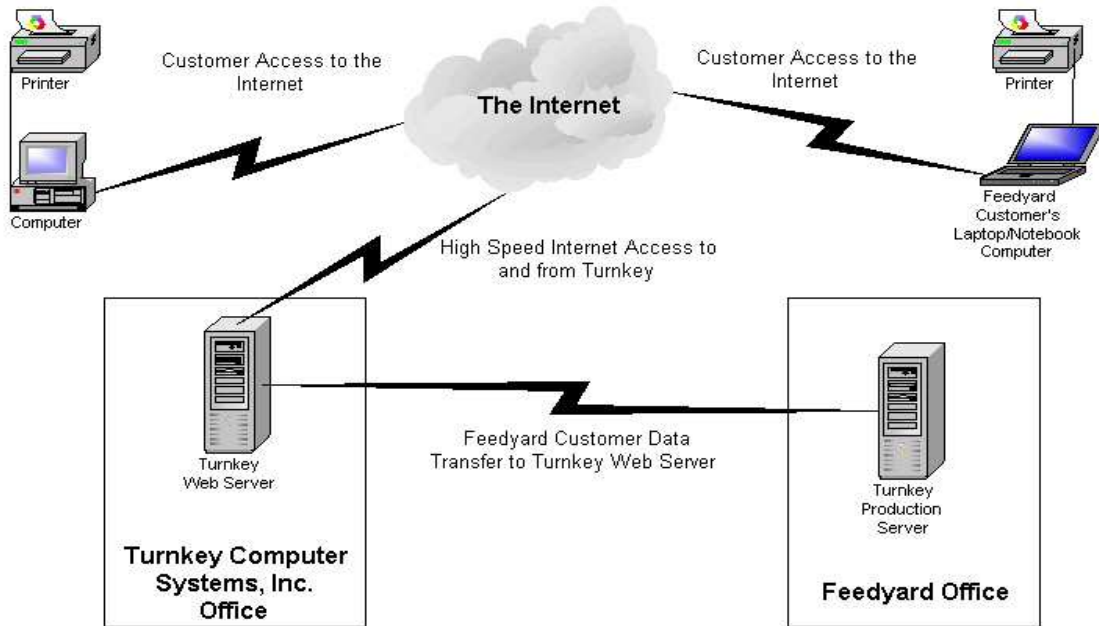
Printer

Customer Access to the Internet

The Internet

Customer Access to the Internet

Printer

Computer

Feedyard Customer's Laptop/Notebook Computer

High Speed Internet Access to and from Turnkey

Turnkey Web Server

Feedyard Customer Data Transfer to Turnkey Web Server

Turnkey Production Server

Turnkey Computer Systems, Inc. Office

Feedyard Office